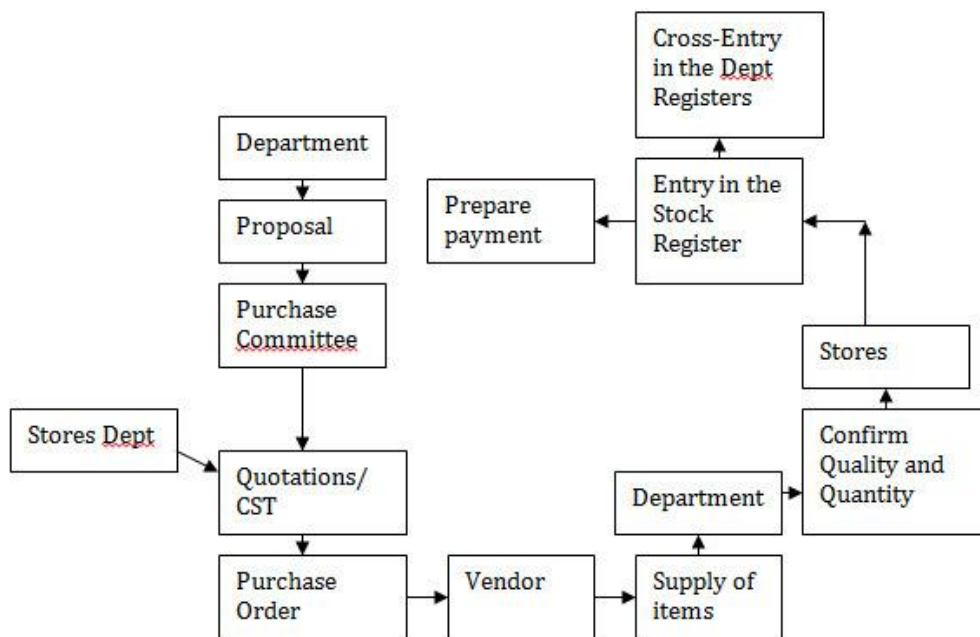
Cross-Entry in the Dept Registers

Department

Proposal

Purchase Committee

Prepare payment

Entry in the Stock Register

Stores

Stores Dept

Quotations/ CST

Confirm Quality and Quantity

Department

Purchase Order

Vendor

Supply of items